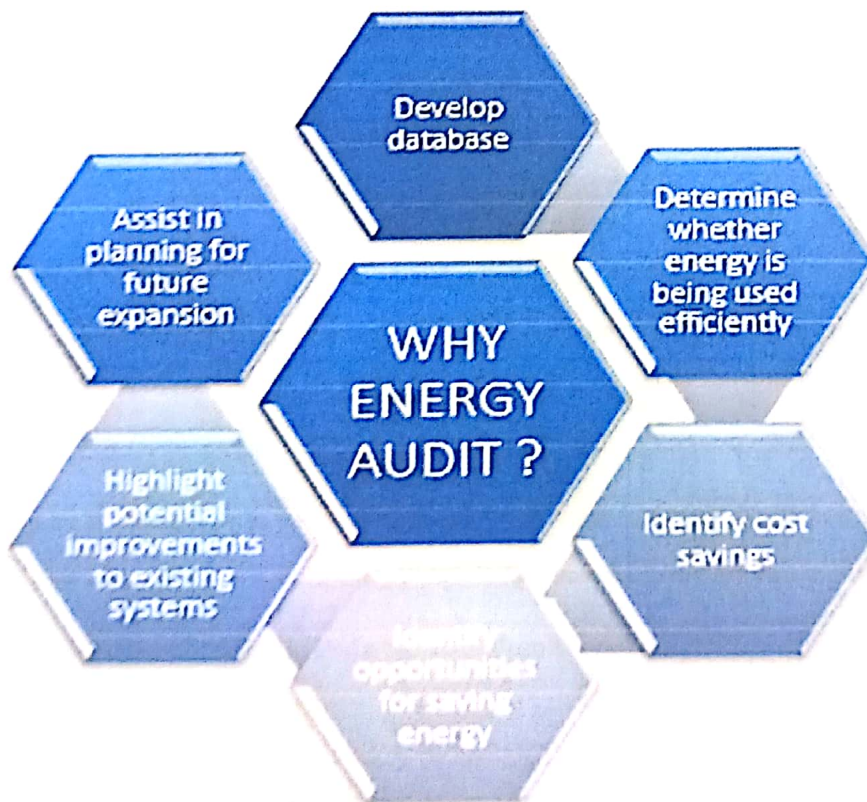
Develop database

Determine whether energy is being used efficiently

Assist in planning for future expansion

WHY ENERGY AUDIT ?

Highlight potential improvements to existing systems

Identify cost savings

Identify opportunities for saving energy